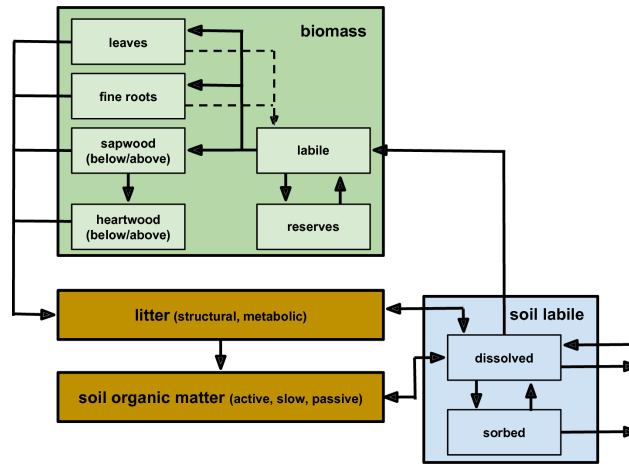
biomass

leaves

fine roots

sapwood (below/above)

labile

heartwood (below/above)

reserves

litter (structural, metabolic)

soil organic matter (active, slow, passive)

soil labile

dissolved

sorbed